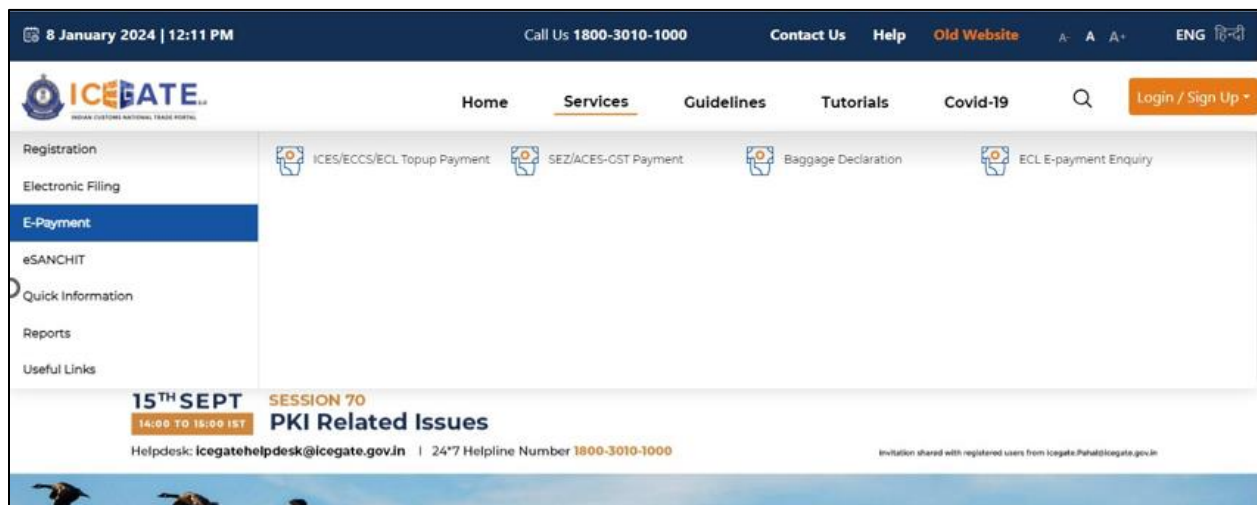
8 January 2024 | 12:11 PM

Call Us 1800-3010-1000

Contact Us Help Old Website A- A A+ ENG हिन्दी

ICEGATE

INDIAN CUSTOMS NATIONAL TRADE PORTAL

Home Services Guidelines Tutorials Covid-19 Login / Sign Up

Registration

Electronic Filing

E-Payment

eSANCHIT

Quick Information

Reports

Useful Links

ICES/ECCS/ECL Topup Payment

SEZ/ACES-GST Payment

Baggage Declaration

ECL E-payment Enquiry

15TH SEPT

14:00 TO 15:00 IST

SESSION 70

PKI Related Issues

Helpdesk: icegatehelpdesk@icegate.gov.in | 24*7 Helpline Number 1800-3010-1000

Invitation shared with registered users from icegate.Pahal@icegate.gov.in